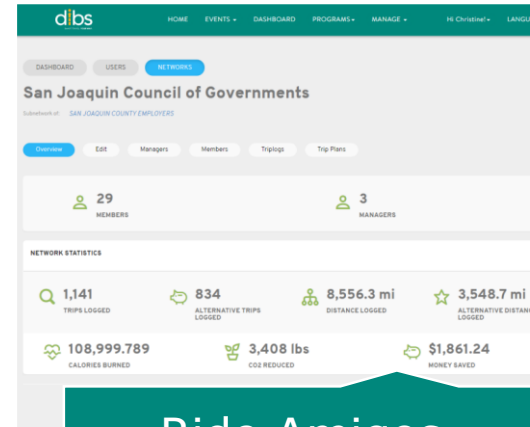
dibs

HOME EVENTS DASHBOARD PROGRAMS MANAGE Hi Christine! LANGU

DASHBOARD USERS NETWORKS

San Joaquin Council of Governments

Subnetwork of: SAN JOAQUIN COUNTY EMPLOYERS

Overview Edit Managers Members Triplogs Trip Plans

29
MEMBERS

3
MANAGERS

NETWORK STATISTICS

1,141
TRIPS LOGGED

834
ALTERNATIVE TRIPS LOGGED

8,556.3 mi
DISTANCE LOGGED

3,548.7 mi
ALTERNATIVE DISTANC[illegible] LOGGED

108,999.789
CALORIES BURNED

3,408 lbs
CO2 REDUCED

$1,861.24
MONEY SAVED

Ride Amigos